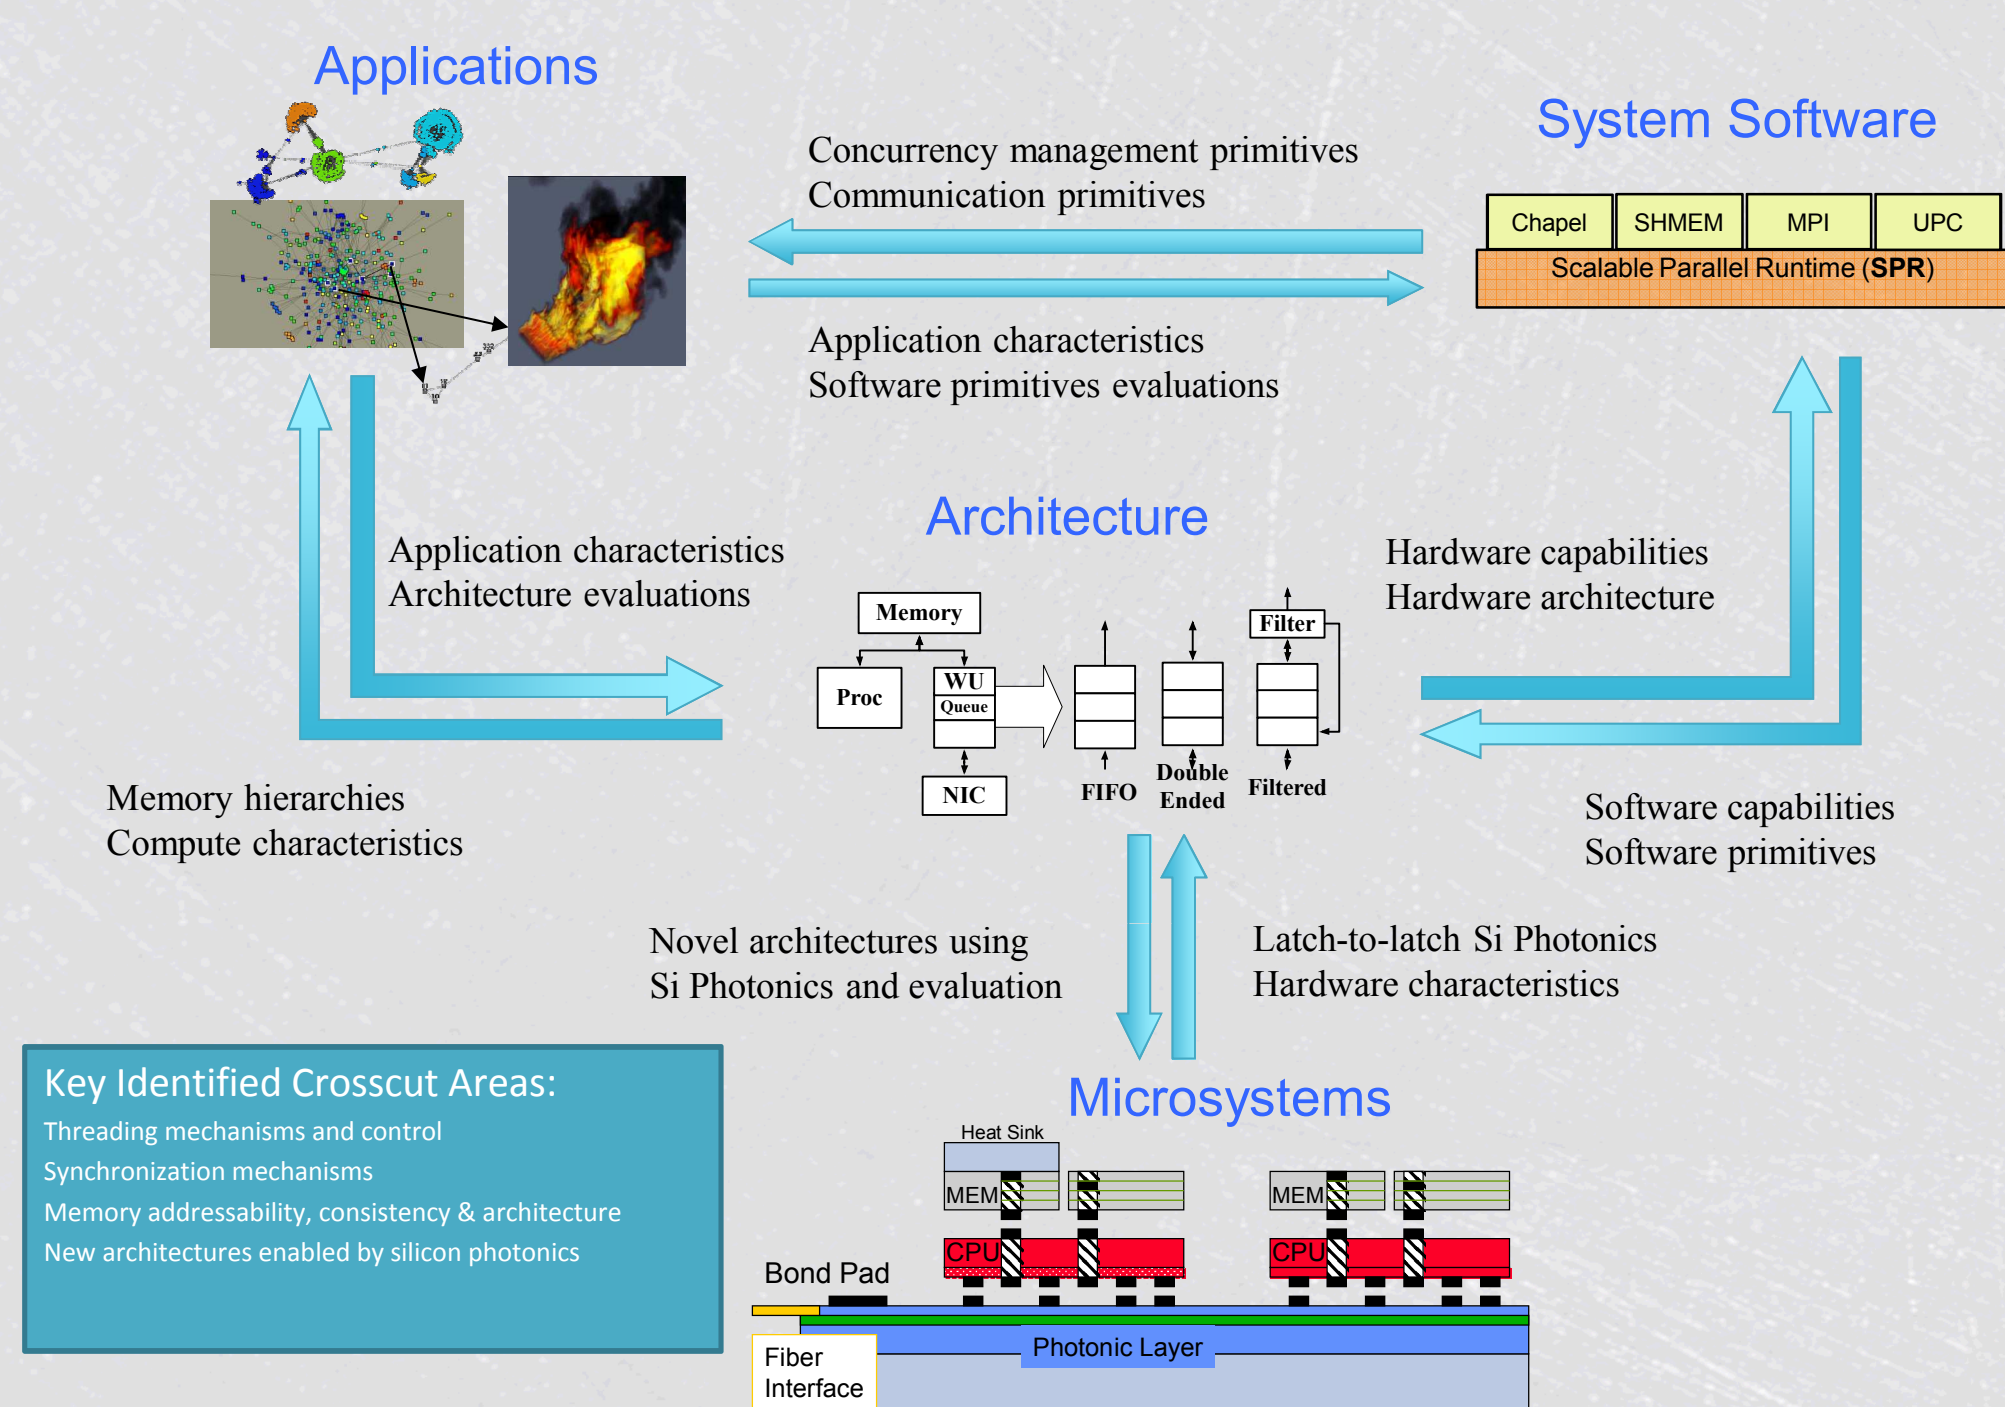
Applications

System Software

Concurrency management primitives
Communication primitives

Chapel | SHMEM | MPI | UPC
Scalable Parallel Runtime (**SPR**)

Application characteristics
Software primitives evaluations

Architecture

Application characteristics
Architecture evaluations

Hardware capabilities
Hardware architecture

Memory
Proc
WU
Queue
NIC
FIFO
Double Ended
Filter
Filtered

Memory hierarchies
Compute characteristics

Software capabilities
Software primitives

Novel architectures using
Si Photonics and evaluation

Latch-to-latch Si Photonics
Hardware characteristics

Key Identified Crosscut Areas:
Threading mechanisms and control
Synchronization mechanisms
Memory addressability, consistency & architecture
New architectures enabled by silicon photonics

Microsystems

Heat Sink
MEM
MEM
CPU
CPU
Bond Pad
Photonic Layer
Fiber Interface